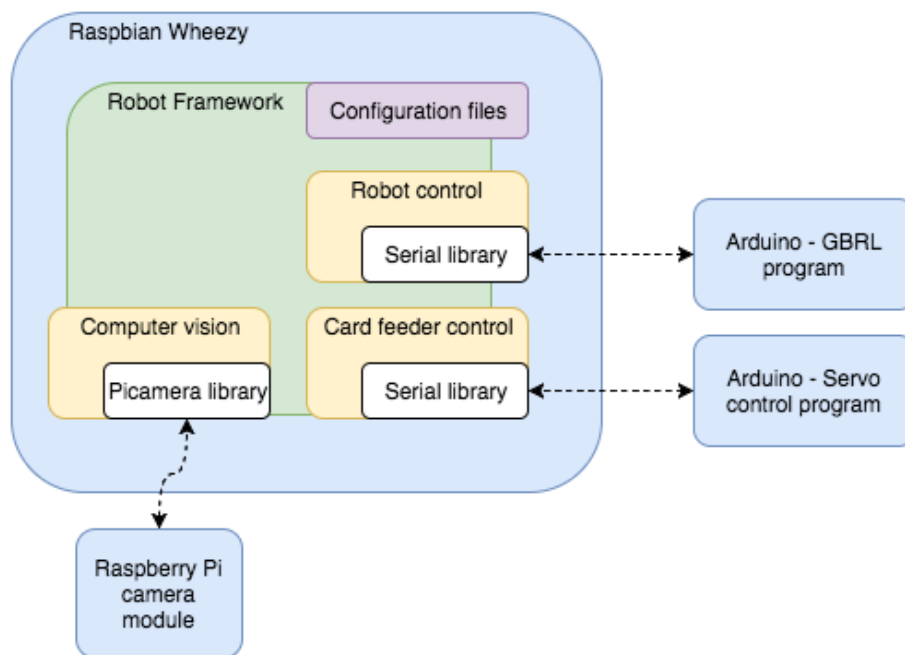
Raspbian Wheezy

Robot Framework

Configuration files

Robot control

Serial library

Arduino - GBRL program

Computer vision

Picamera library

Card feeder control

Serial library

Arduino - Servo control program

Raspberry Pi camera module